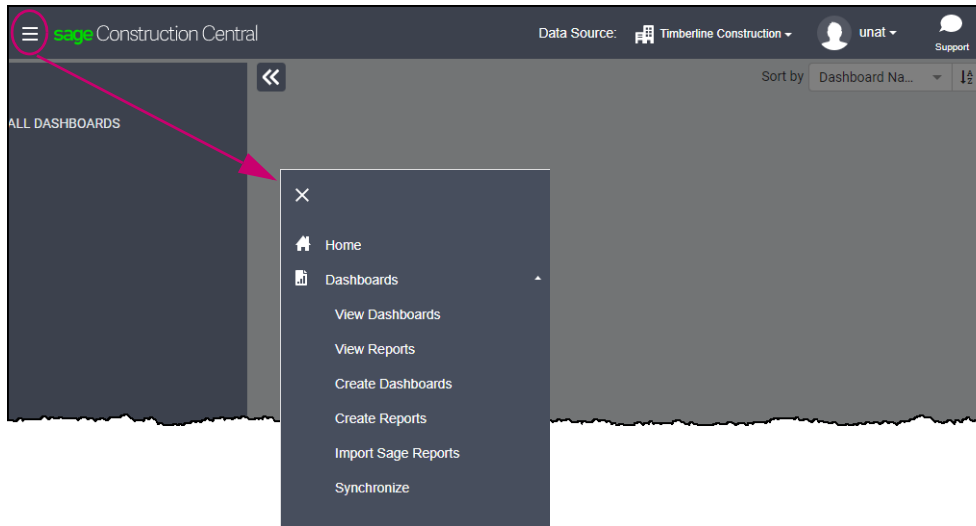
sage Construction Central

Data Source: Timberline Construction

unat

Support

«

Sort by Dashboard Na...

ALL DASHBOARDS

×

Home

Dashboards

View Dashboards

View Reports

Create Dashboards

Create Reports

Import Sage Reports

Synchronize